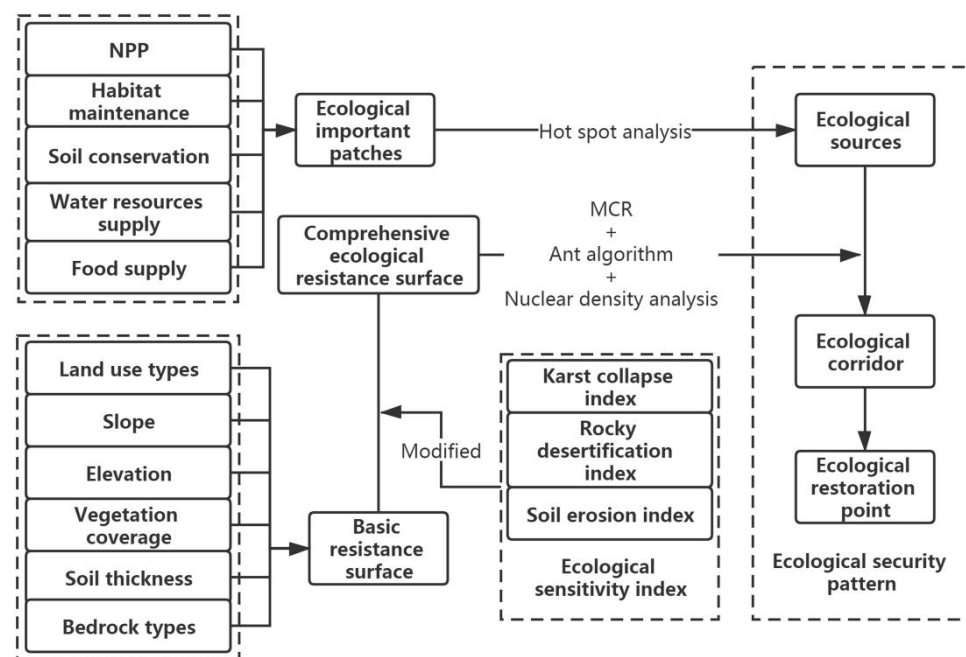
NPP

Habitat maintenance

Soil conservation

Water resources supply

Food supply

Ecological important patches

Hot spot analysis

Ecological sources

Comprehensive ecological resistance surface

MCR
+
Ant algorithm
+
Nuclear density analysis

Land use types

Slope

Elevation

Vegetation coverage

Soil thickness

Bedrock types

Basic resistance surface

Modified

Karst collapse index

Rocky desertification index

Soil erosion index

Ecological sensitivity index

Ecological corridor

Ecological restoration point

Ecological security pattern